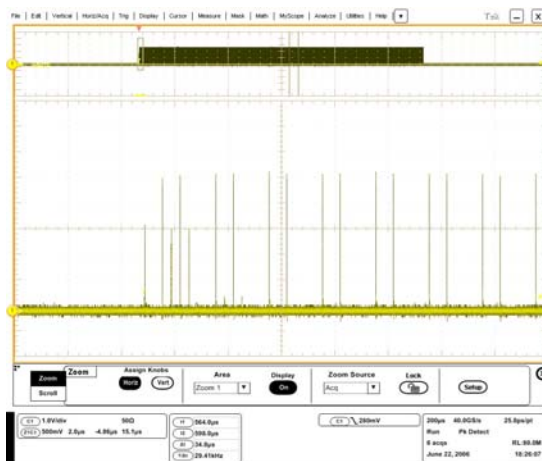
File | Edit | Vertical | Horiz/Acq | Trig | Display | Cursor | Measure | Mask | Math | MyScope | Analyze | Utilities | Help | ▼

Tek

Z1

Zoom

Zoom

Scroll

Assign Knobs

Horiz

Vert

Area

Zoom 1

Display

On

Zoom Source

Acq

Lock

Setup

C1 1.0V/div 50Ω

Z1(C1) 500mV 2.0µs -4.86µs 15.1µs

564.0µs

598.0µs

34.0µs

29.41kHz

C1 \ 260mV

200µs 40.0GS/s 25.0ps/pt

Run Pk Detect

6 acqs RL:80.0M

June 22, 2006 18:26:07